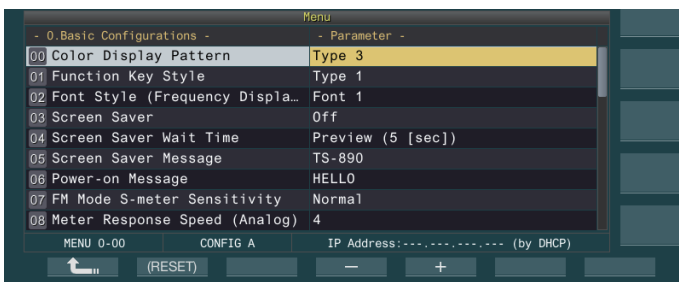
Menu

| - 0.Basic Configurations - | - Parameter - |
|---|---|
| 00 Color Display Pattern | Type 3 |
| 01 Function Key Style | Type 1 |
| 02 Font Style (Frequency Displa… | Font 1 |
| 03 Screen Saver | Off |
| 04 Screen Saver Wait Time | Preview (5 [sec]) |
| 05 Screen Saver Message | TS-890 |
| 06 Power-on Message | HELLO |
| 07 FM Mode S-meter Sensitivity | Normal |
| 08 Meter Response Speed (Analog) | 4 |

MENU 0-00 CONFIG A IP Address:---.---.---.--- (by DHCP)

(RESET) — +